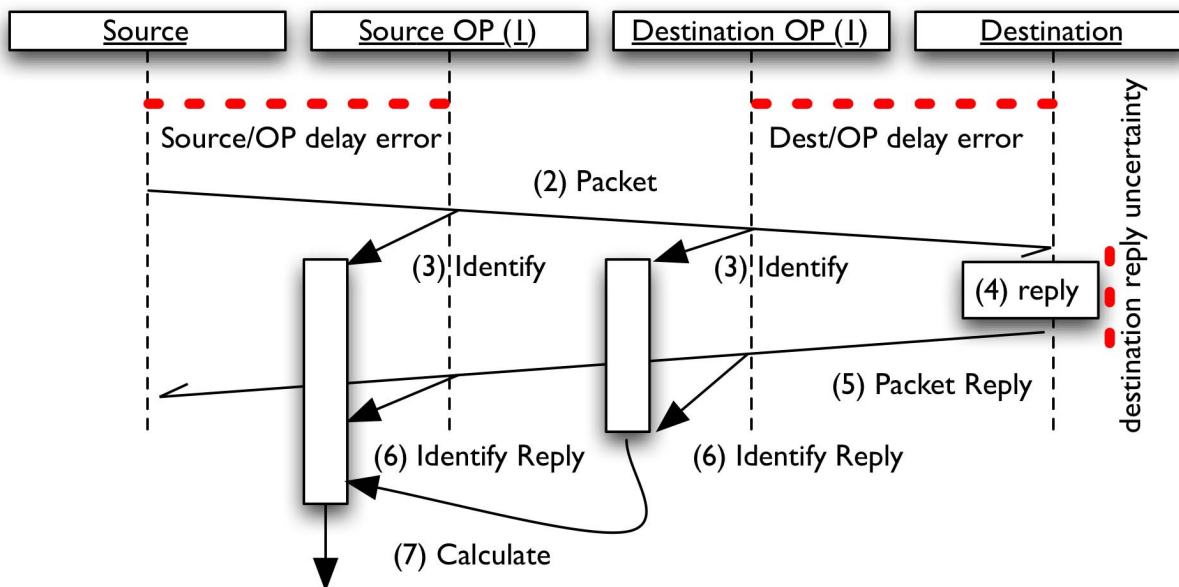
Source

Source OP (1)

Destination OP (1)

Destination

Source/OP delay error

Dest/OP delay error

destination reply uncertainty

(2) Packet

(3) Identify

(3) Identify

(4) reply

(5) Packet Reply

(6) Identify Reply

(6) Identify Reply

(7) Calculate